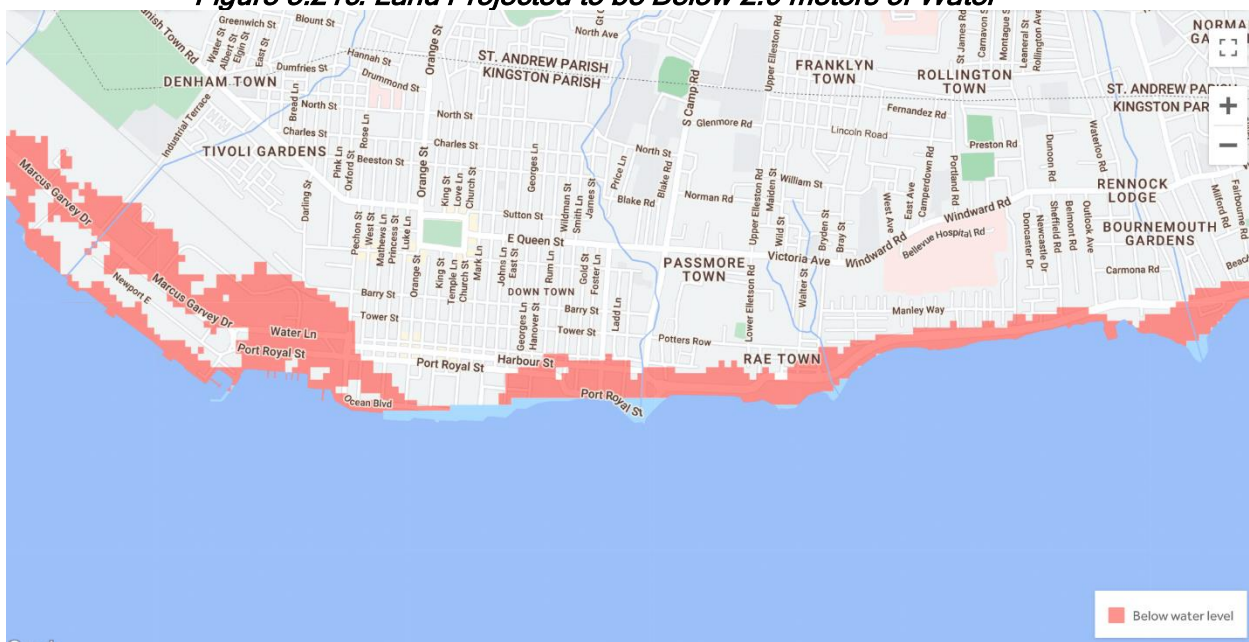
Figure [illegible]: Land Projected to be Below 2.0 meters of Water

DENHAM TOWN
TIVOLI GARDENS
ST. ANDREW PARISH
KINGSTON PARISH
FRANKLYN TOWN
ROLLINGTON TOWN
ST. ANDREW PAR
KINGSTON PAR
NORMA GA
RENNOCK LODGE
BOURNEMOUTH GARDENS
PASSMORE TOWN
DOWN TOWN
RAE TOWN

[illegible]nish Town Rd
Greenwich St
Blount St
North Ave
Water St
Albert St
Elgin St
East St
Hannah St
Dumfries St
Drummond St
Orange St
Bread Ln
North St
Charles St
Industrial Terrace
Oxford St
Pink Ln
Rose Ln
Beeston St
North St
Charles St
Orange St
Love Ln
Church St
Georges Ln
Darling St
Marcus Garvey Dr
Pechon St
West St
Mathews Ln
Princess St
Luke Ln
Sutton St
Wildman St
Smith Ln
James St
Price Ln
Blake Rd
North St
S Camp Rd
Glenmore Rd
Upper Elletson Rd
Lincoln Road
Fernandez Rd
St James Rd
Carnavon St
Montague St
Leaneral St
Rollington Ave
Preston Rd
Dunoon Rd
Waterloo Rd
E Queen St
Norman Rd
Upper Elletson Rd
Malden St
William St
Wild St
Bryden St
Bray St
West Ave
East Ave
Camperdown Rd
Portland Rd
Windward Rd
Bellevue Hospital Rd
Doncaster Dr
Newcastle Dr
Sheffield Rd
Belmont Rd
Outlook Ave
Milford Rd
Fairbourne Rd
Victoria Ave
Walter St
Carmona Rd
Beac
Newport E
Marcus Garvey Dr
Barry St
Orange St
King St
Temple Ln
Church St
Mark Ln
Johns Ln
East St
Rum Ln
Gold St
Foster Ln
Tower St
Barry St
Georges Ln
Hanover St
Tower St
Ladd Ln
Lower Elletson Rd
Manley Way
Water Ln
Port Royal St
Potters Row
Port Royal St
Harbour St
Ocean Blvd
Port Royal St

Below water level